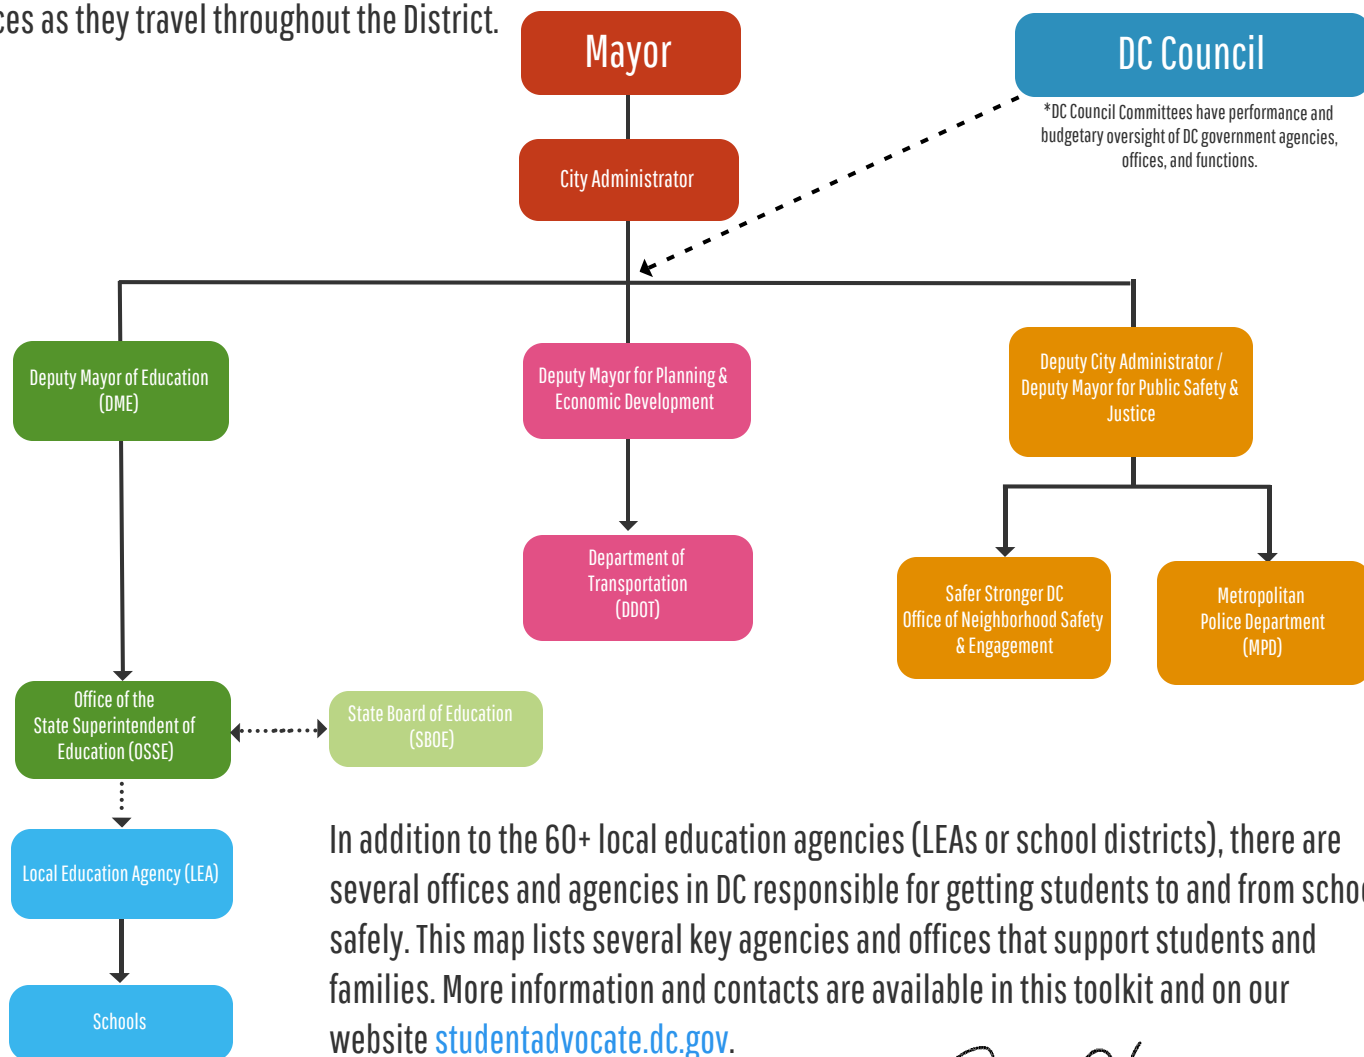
ces as they travel throughout the District.

Mayor

DC Council

*DC Council Committees have performance and budgetary oversight of DC government agencies, offices, and functions.

City Administrator

Deputy Mayor of Education (DME)

Deputy Mayor for Planning & Economic Development

Deputy City Administrator / Deputy Mayor for Public Safety & Justice

Department of Transportation (DDOT)

Safer Stronger DC Office of Neighborhood Safety & Engagement

Metropolitan Police Department (MPD)

Office of the State Superintendent of Education (OSSE)

State Board of Education (SBOE)

Local Education Agency (LEA)

Schools

In addition to the 60+ local education agencies (LEAs or school districts), there are several offices and agencies in DC responsible for getting students to and from scho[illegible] safely. This map lists several key agencies and offices that support students and families. More information and contacts are available in this toolkit and on our website studentadvocate.dc.gov.